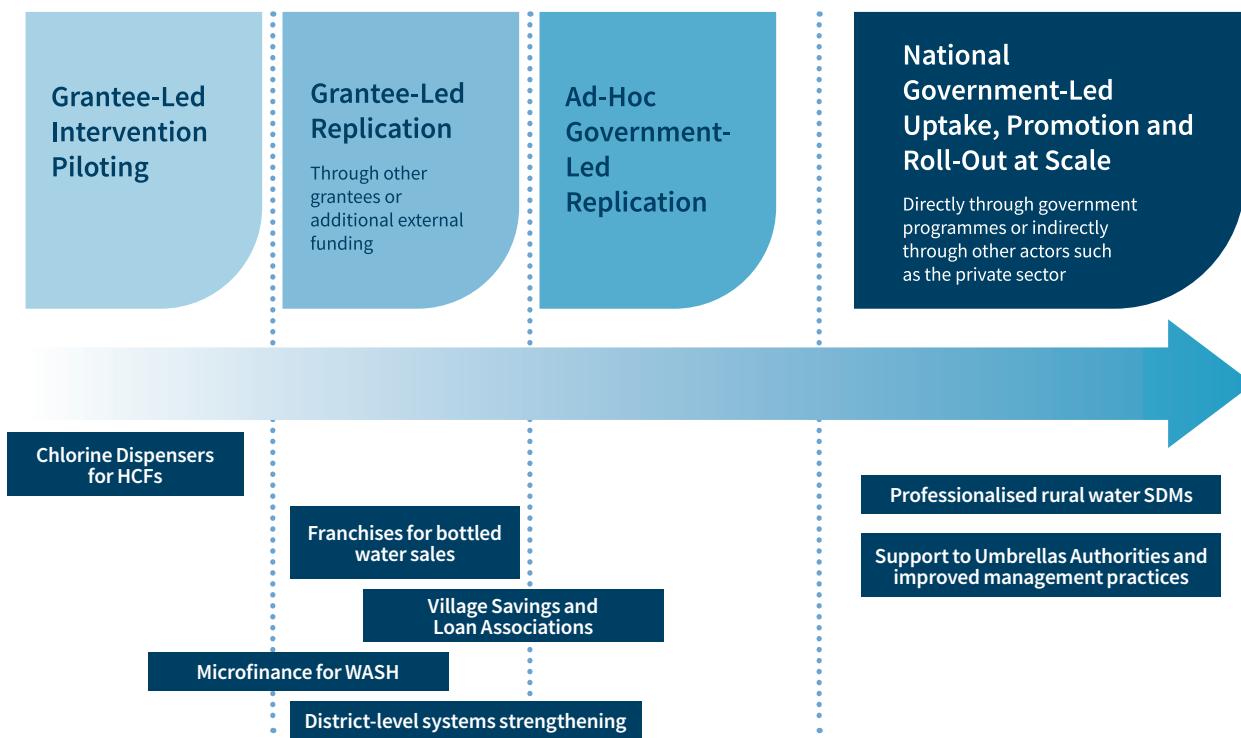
Grantee-Led Intervention Piloting

Grantee-Led Replication

Through other grantees or additional external funding

Ad-Hoc Government-Led Replication

National Government-Led Uptake, Promotion and Roll-Out at Scale

Directly through government programmes or indirectly through other actors such as the private sector

Chlorine Dispensers for HCFs

Franchises for bottled water sales

Village Savings and Loan Associations

Microfinance for WASH

District-level systems strengthening

Professionalised rural water SDMs

Support to Umbrellas Authorities and improved management practices